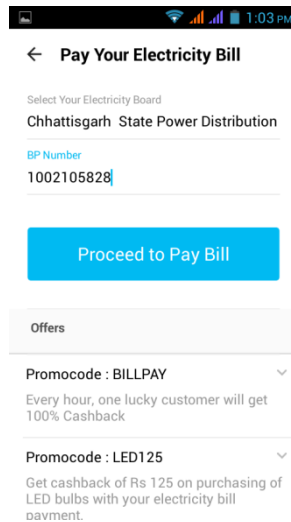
1:03 PM

← Pay Your Electricity Bill

Select Your Electricity Board
Chhattisgarh State Power Distribution

BP Number
1002105828

Proceed to Pay Bill

Offers

Promocode : BILLPAY
Every hour, one lucky customer will get 100% Cashback

Promocode : LED125
Get cashback of Rs 125 on purchasing of LED bulbs with your electricity bill payment.